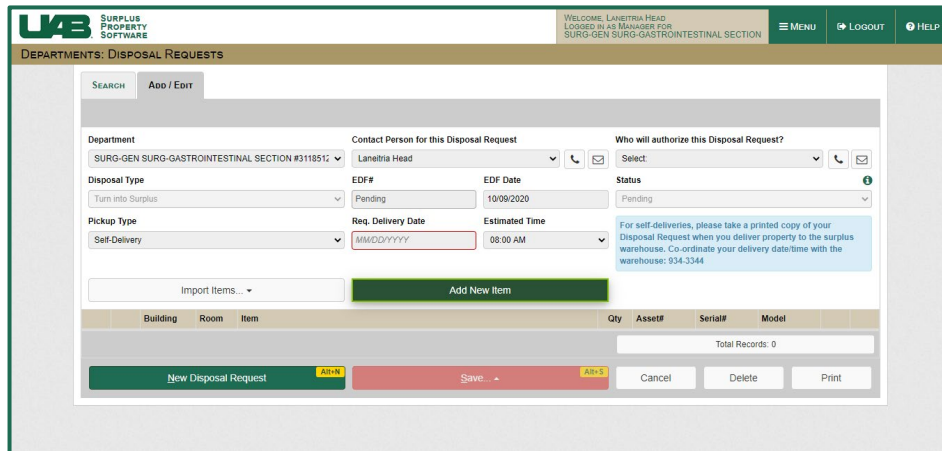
UAB SURPLUS PROPERTY SOFTWARE

WELCOME, LANEITRIA HEAD
LOGGED IN AS MANAGER FOR
SURG-GEN SURG-GASTROINTESTINAL SECTION

≡ MENU
LOGOUT
HELP

DEPARTMENTS: DISPOSAL REQUESTS

SEARCH
ADD / EDIT

Department
SURG-GEN SURG-GASTROINTESTINAL SECTION #3118512

Contact Person for this Disposal Request
Laneitria Head

Who will authorize this Disposal Request?
Select:

Disposal Type
Turn into Surplus

EDF#
Pending

EDF Date
10/09/2020

Status
Pending

Pickup Type
Self-Delivery

Req. Delivery Date
MM/DD/YYYY

Estimated Time
08:00 AM

For self-deliveries, please take a printed copy of your Disposal Request when you deliver property to the surplus warehouse. Co-ordinate your delivery date/time with the warehouse: 934-3344

Import Items...

Add New Item

| Building | Room | Item | Qty | Asset# | Serial# | Model |
|---|---|---|---|---|---|---|

Total Records: 0

New Disposal Request Alt+N

Save... Alt+S

Cancel

Delete

Print